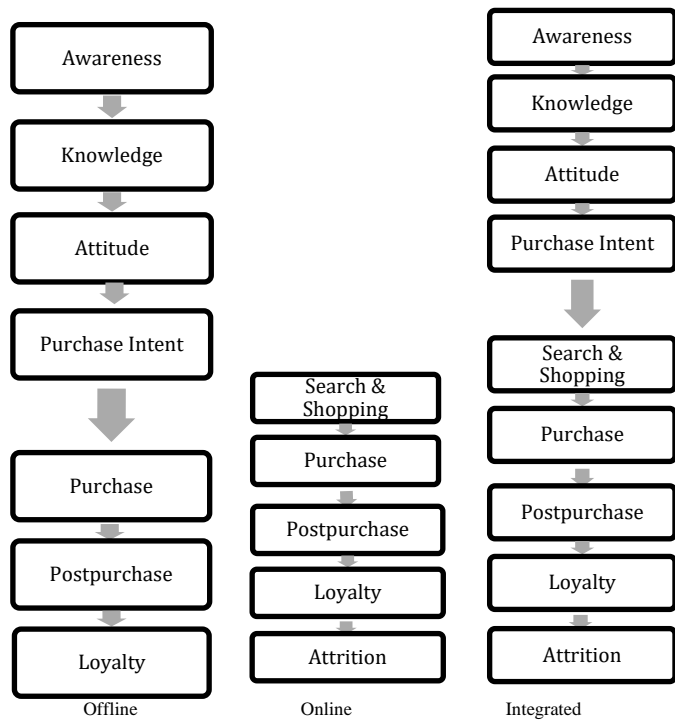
Awareness

Knowledge

Attitude

Purchase Intent

Purchase

Postpurchase

Loyalty

Offline

Search & Shopping

Purchase

Postpurchase

Loyalty

Attrition

Online

Awareness

Knowledge

Attitude

Purchase Intent

Search & Shopping

Purchase

Postpurchase

Loyalty

Attrition

Integrated